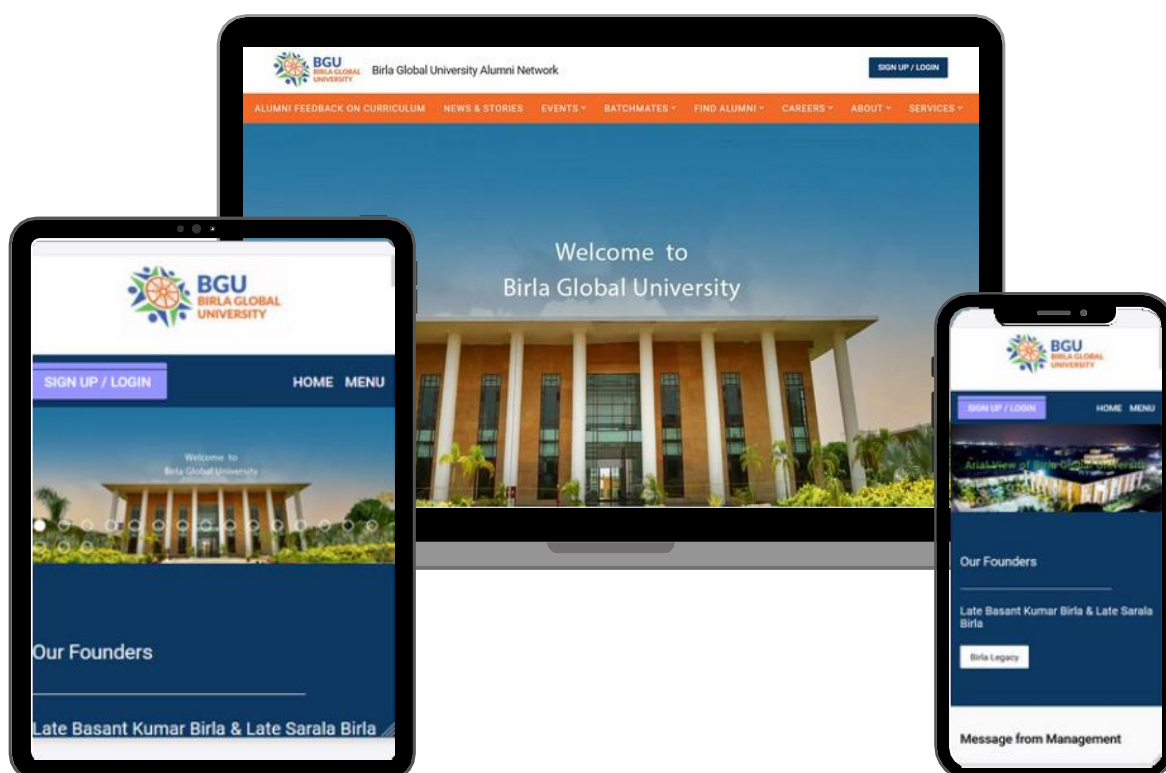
BGU
BIRLA GLOBAL UNIVERSITY
Birla Global University Alumni Network
SIGN UP / LOGIN

ALUMNI FEEDBACK ON CURRICULUM NEWS & STORIES EVENTS BATCHMATES FIND ALUMNI CAREERS ABOUT SERVICES

Welcome to
Birla Global University

BGU
BIRLA GLOBAL UNIVERSITY
SIGN UP / LOGIN
HOME MENU
Welcome to
Birla Global University
Our Founders
Late Basant Kumar Birla & Late Sarala Birla

BGU
BIRLA GLOBAL UNIVERSITY
SIGN UP / LOGIN
HOME MENU
Arial View of Birla Global University
Our Founders
Late Basant Kumar Birla & Late Sarala Birla
Birla Legacy
Message from Management